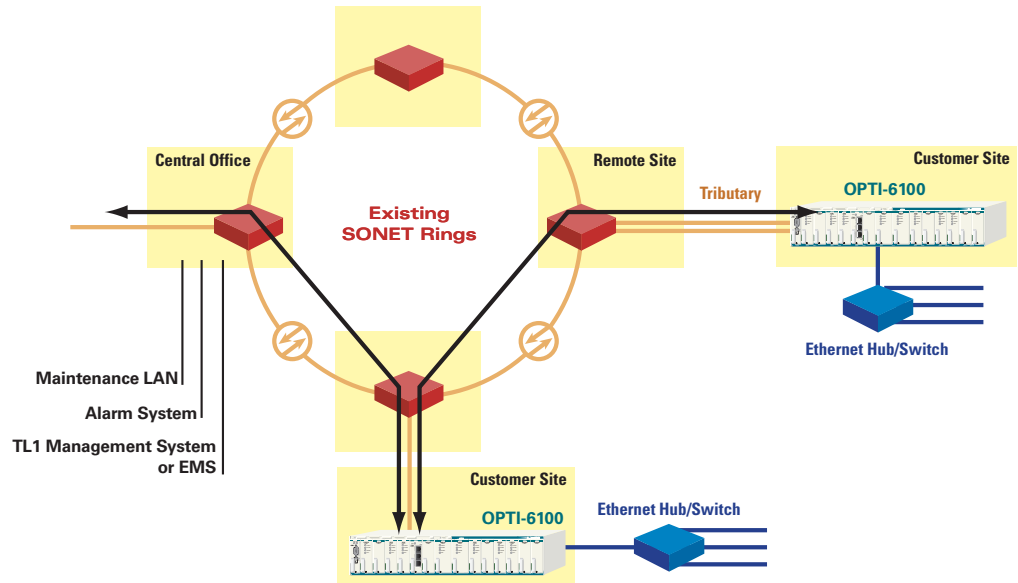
Central Office

Existing SONET Rings

Remote Site

Tributary

Customer Site

OPTI-6100

Ethernet Hub/Switch

Maintenance LAN

Alarm System

TL1 Management System or EMS

Customer Site

OPTI-6100

Ethernet Hub/Switch